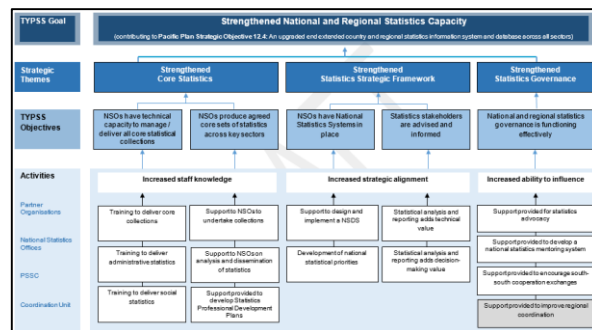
TYPSS Goal

Strengthened National and Regional Statistics Capacity

(contributing to Pacific Plan Strategic Objective 12.4: An upgraded and extended country and regional statistics information system and database across all sectors)

Strategic Themes

Strengthened Core Statistics

Strengthened Statistics Strategic Framework

Strengthened Statistics Governance

TYPSS Objectives

NSOs have technical capacity to manage / deliver all core statistical collections

NSOs produce agreed core sets of statistics across key sectors

NSOs have National Statistics Systems in place

Statistics stakeholders are advised and informed

National and regional statistics governance is functioning effectively

Activities

Partner Organisations

National Statistics Offices

PSSC

Coordination Unit

Increased staff knowledge

Increased strategic alignment

Increased ability to influence

Training to deliver core collections

Support to NSOs to undertake collections

Support to design and implement a NSDS

Statistical analysis and reporting adds technical value

Support provided for statistics advocacy

Training to deliver administrative statistics

Support to NSOs on analysis and dissemination of statistics

Development of national statistical priorities

Statistical analysis and reporting adds decision-making value

Support provided to develop a national statistics mentoring system

Training to deliver social statistics

Support provided to develop Statistics Professional Development Plans

Support provided to encourage south-south cooperation exchanges

Support provided to improve regional coordination